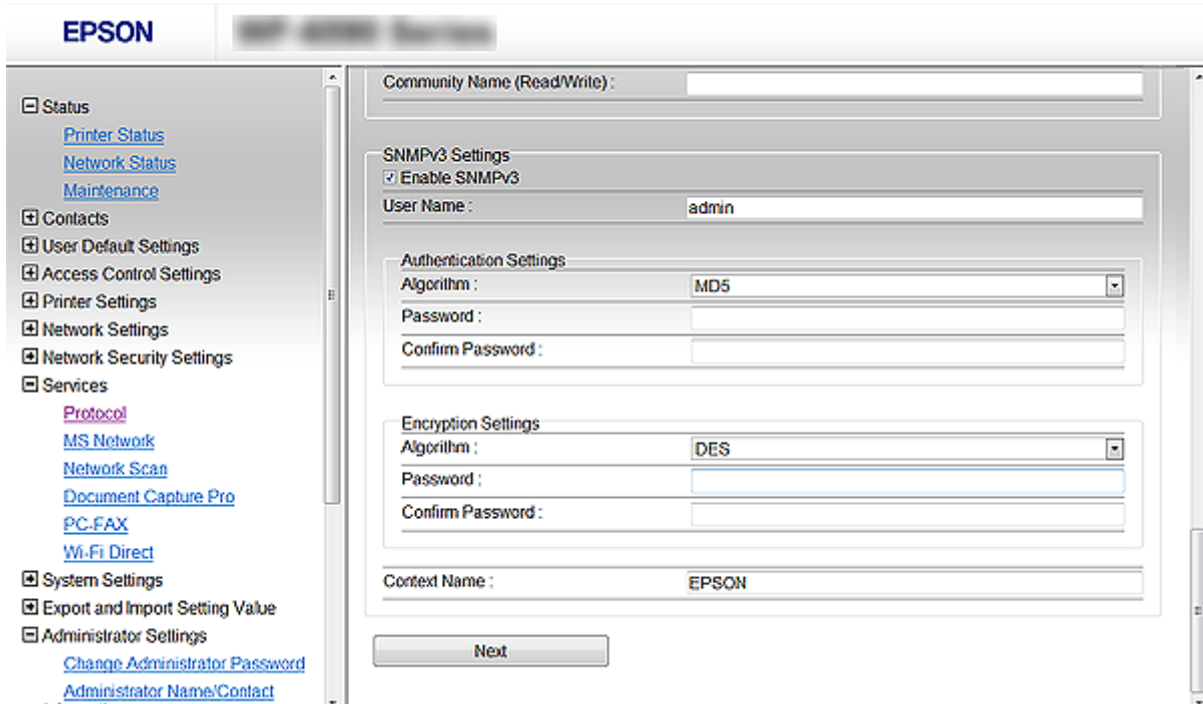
EPSON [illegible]

⊟ Status
Printer Status
Network Status
Maintenance
⊞ Contacts
⊞ User Default Settings
⊞ Access Control Settings
⊞ Printer Settings
⊞ Network Settings
⊞ Network Security Settings
⊟ Services
Protocol
MS Network
Network Scan
Document Capture Pro
PC-FAX
Wi-Fi Direct
⊞ System Settings
⊞ Export and Import Setting Value
⊟ Administrator Settings
Change Administrator Password
Administrator Name/Contact

Community Name (Read/Write) :

SNMPv3 Settings
Enable SNMPv3
User Name : admin

Authentication Settings
Algorithm : MD5
Password :
Confirm Password :

Encryption Settings
Algorithm : DES
Password :
Confirm Password :

Context Name : EPSON

Next